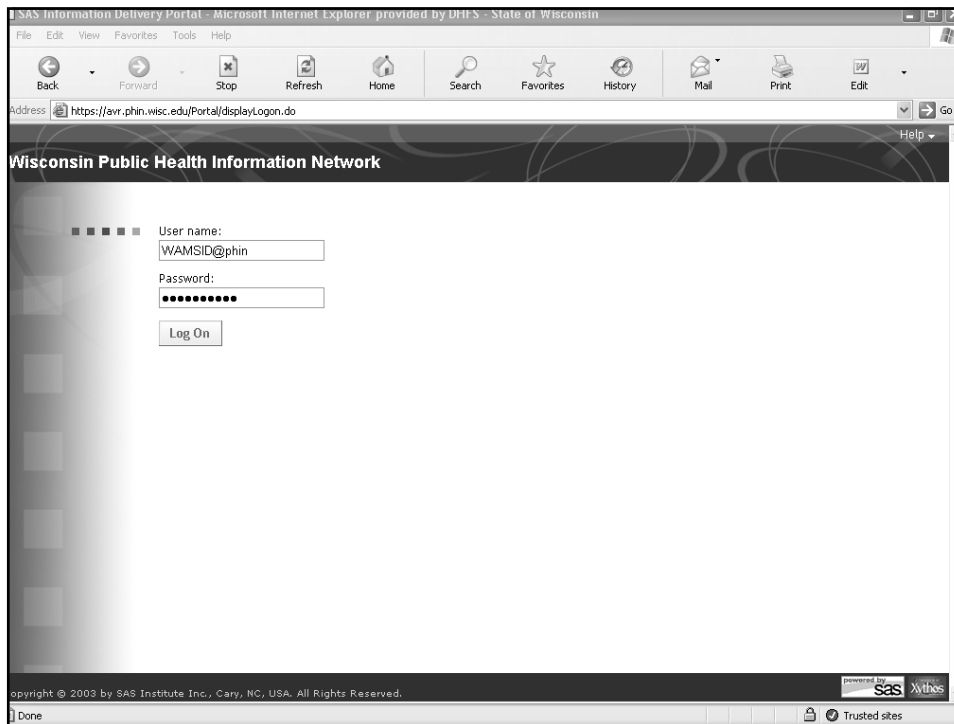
SAS Information Delivery Portal - Microsoft Internet Explorer provided by DHFS - State of Wisconsin

File Edit View Favorites Tools Help

Back Forward Stop Refresh Home Search Favorites History Mail Print Edit

Address https://avr.phin.wisc.edu/Portal/displayLogon.do Go

Help

Wisconsin Public Health Information Network

User name:
WAMSID@phin

Password:
••••••••••

Log On

opyright © 2003 by SAS Institute Inc., Cary, NC, USA. All Rights Reserved.

powered by sas Xythos

Done

Trusted sites